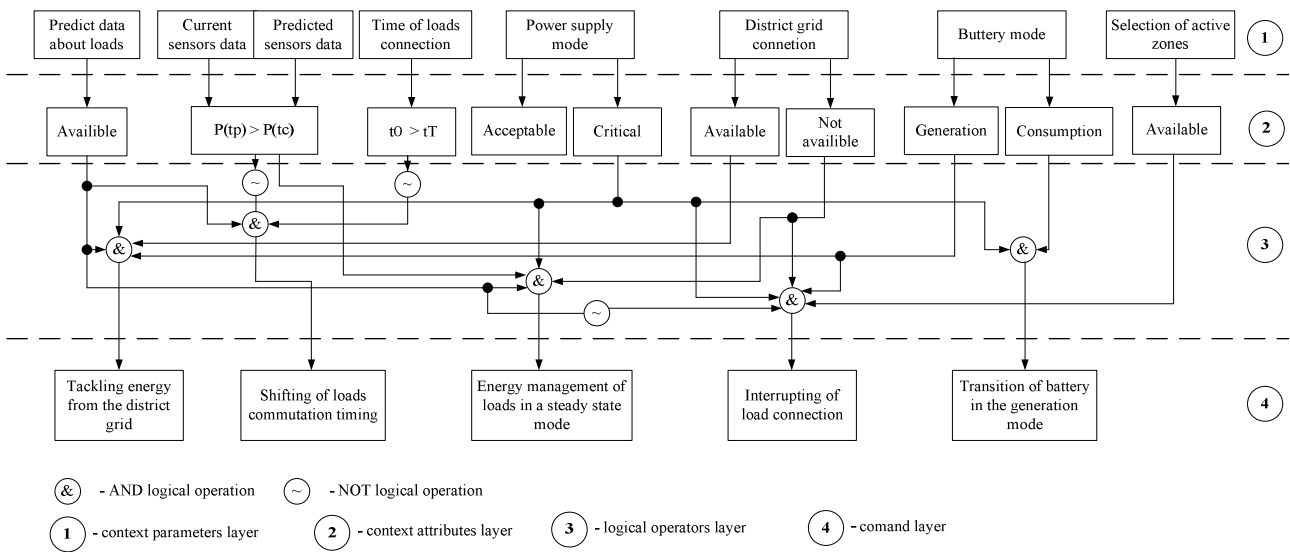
Predict data about loads

Current sensors data

Predicted sensors data

Time of loads connection

Power supply mode

District grid connetion

Buttery mode

Selection of active zones

1

Availible

P(tp) > P(tc)

t0 > tT

Acceptable

Critical

Available

Not availible

Generation

Consumption

Available

2

~

~

&

&

&

&

&

~

3

Tackling energy from the district grid

Shifting of loads commutation timing

Energy management of loads in a steady state mode

Interrupting of load connection

Transition of battery in the generation mode

4

& - AND logical operation

~ - NOT logical operation

1 - context parameters layer

2 - context attributes layer

3 - logical operators layer

4 - comand layer